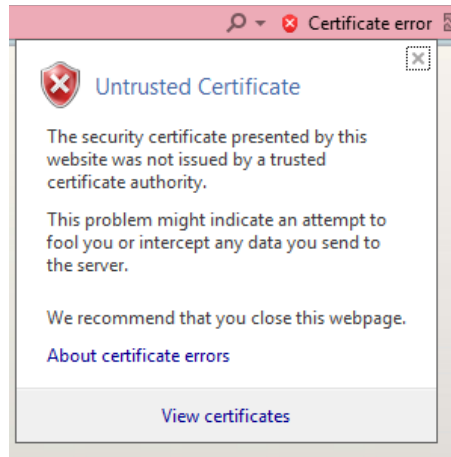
Certificate error

Untrusted Certificate

The security certificate presented by this website was not issued by a trusted certificate authority.

This problem might indicate an attempt to fool you or intercept any data you send to the server.

We recommend that you close this webpage.

About certificate errors

View certificates